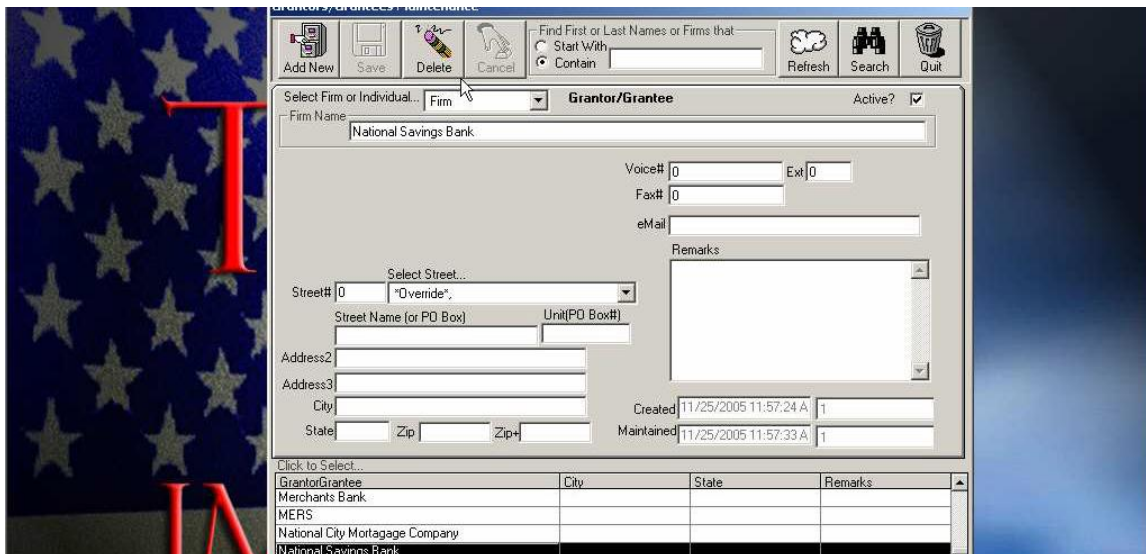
Grantors/Grantees Maintenance

Add New
Save
Delete
Cancel

Find First or Last Names or Firms that
Start With
Contain

Refresh
Search
Quit

Select Firm or Individual... Firm
Grantor/Grantee
Active?

Firm Name
National Savings Bank

Voice# 0
Ext 0
Fax# 0
eMail

Remarks

Select Street...
Street# 0
*Override*,
Street Name (or PO Box)
Unit(PO Box#)
Address2
Address3
City
State
Zip
Zip+

Created 11/25/2005 11:57:24 A 1
Maintained 11/25/2005 11:57:33 A 1

Click to Select...

| GrantorGrantee | City | State | Remarks |
|---|---|---|---|
| Merchants Bank | | | |
| MERS | | | |
| National City Mortagage Company | | | |
| National Savings Bank | | | |